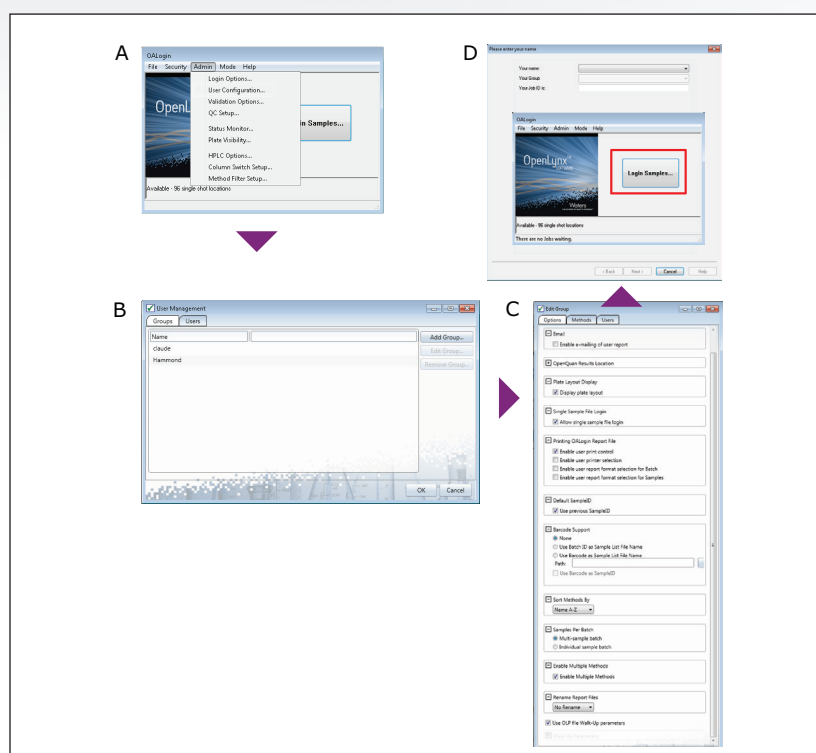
A

OALogin
File Security Admin Mode Help
Login Options...
User Configuration...
Validation Options...
QC Setup...
Status Monitor...
Plate Visibility...
HPLC Options...
Column Switch Setup...
Method Filter Setup...
OpenL
in Samples...
Available - 96 single shot locations

D

Please enter your name
Your name:
Your Group:
Your Job ID is:
OALogin
File Security Admin Mode Help
OpenLynx
Login Samples...
Waters
Available - 96 single shot locations
There are no Jobs waiting.
< Back Next > Cancel Help

B

User Management
Groups Users
Name
claude
Hammond
Add Group...
Edit Group...
Remove Group...
OK Cancel

C

Edit Group
Options Methods Users
Email
Enable e-mailing of user report
OpenQuan Results Location
Plate Layout Display
Display plate layout
Single Sample File Login
Allow single sample file login
Printing OALogin Report File
Enable user print control
Enable user printer selection
Enable user report format selection for Batch
Enable user report format selection for Samples
Default SampleID
Use previous SampleID
Barcode Support
None
Use Batch ID as Sample List File Name
Use Barcode as Sample List File Name
Path:
Use Barcode as SampleID
Sort Methods By
Name A-Z
Samples Per Batch
Multi-sample batch
Individual sample batch
Enable Multiple Methods
Enable Multiple Methods
Rename Report Files
No Rename
Use OLP File Walk-Up parameters
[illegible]